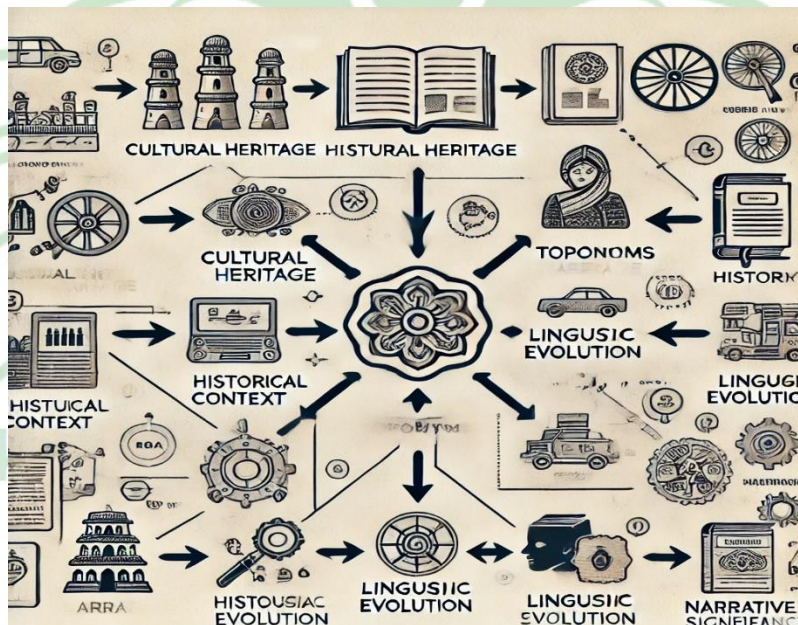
CULTURAL HERITAGE HISTURAL HERITAGE

CULTURAL HERITAGE

TOPONOMS

HISTORK

HISTUICAL CONTEXT

HISTORICAL CONTEXT

LINGUSIC EVOLUTION

LINGUGI EVOLUTION

BQA

ARRA

HISTOUSIAC EVOLUTION

LINGUSIC EVOLUTION

LINGUSIC EVOLUTION

NARRATIVE SIGNIFANC